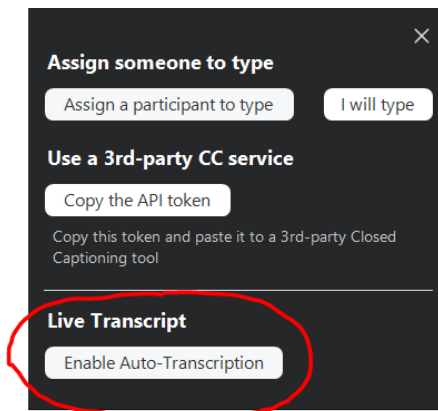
Assign someone to type

Assign a participant to type

I will type

Use a 3rd-party CC service

Copy the API token

Copy this token and paste it to a 3rd-party Closed Captioning tool

Live Transcript

Enable Auto-Transcription